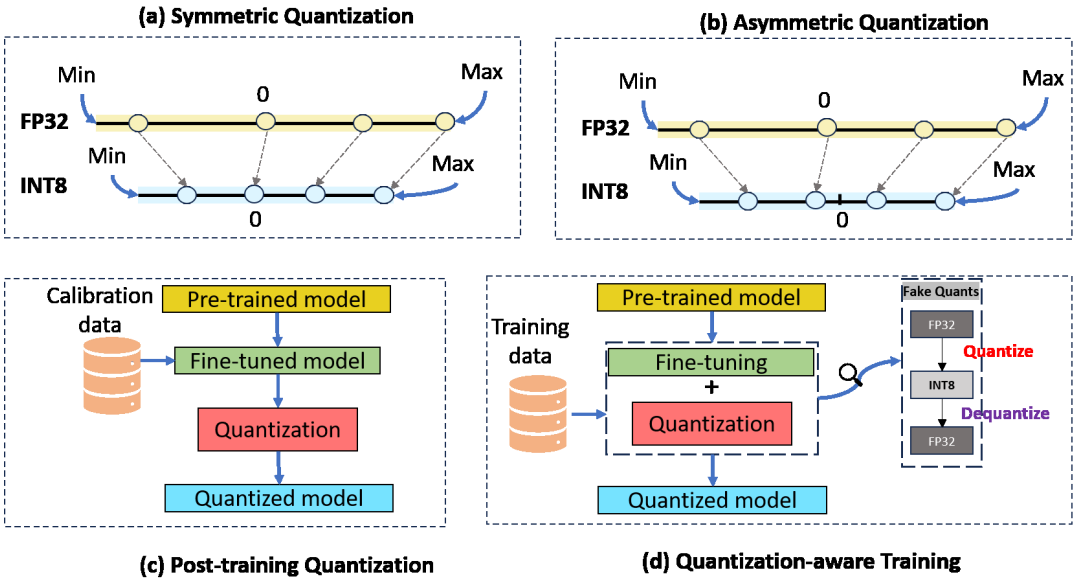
(a) Symmetric Quantization

Min

Max

0

FP32

Min

Max

INT8

0

(b) Asymmetric Quantization

Min

Max

0

FP32

Min

Max

INT8

0

Calibration data

Pre-trained model

Fine-tuned model

Quantization

Quantized model

(c) Post-training Quantization

Training data

Pre-trained model

Fine-tuning

+

Quantization

Quantized model

Fake Quants

FP32

Quantize

INT8

Dequantize

FP32

(d) Quantization-aware Training